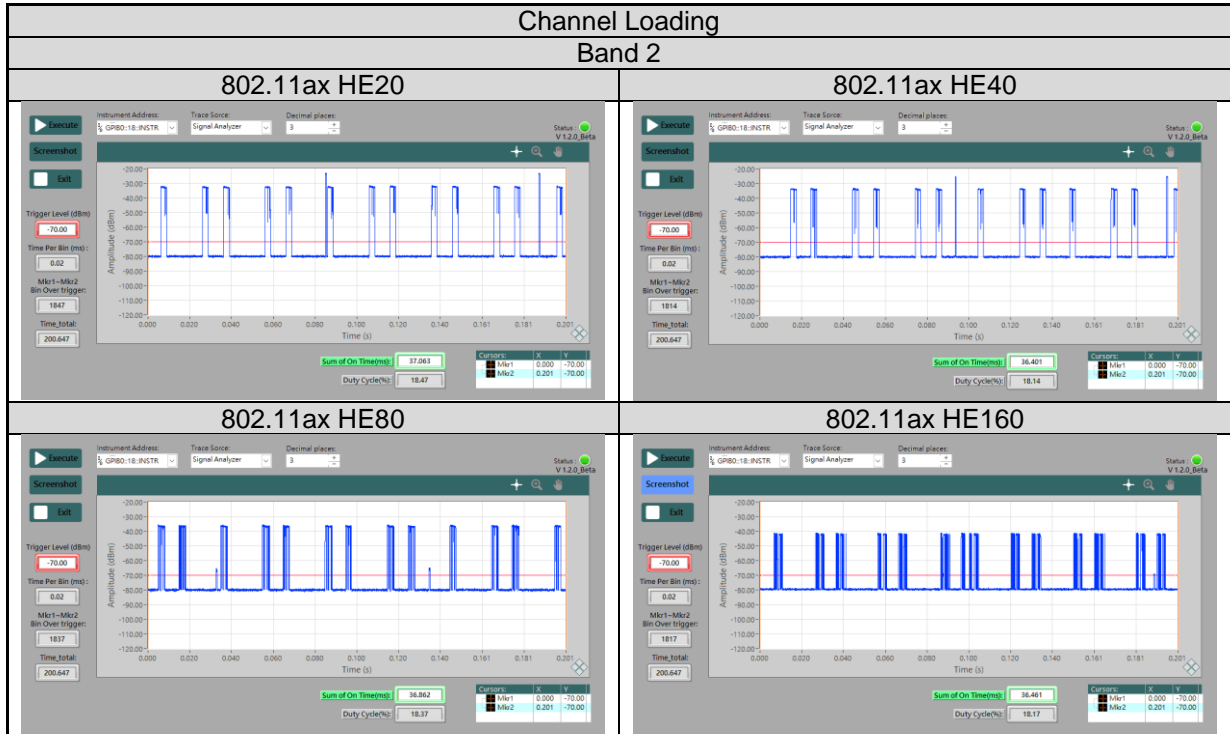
Channel Loading

Band 2

| 802.11ax HE20 | 802.11ax HE40 |
|---|---|
| Execute<br>Instrument Address: GPIB0::18::INSTR<br>Trace Sorce: Signal Analyzer<br>Decimal places: 3<br>Status:<br>V 1.2.0_Beta<br>Screenshot<br>Exit<br>Trigger Level (dBm) -70.00<br>Time Per Bin (ms): 0.02<br>Mkr1~Mkr2 Bin Over trigger: 1847<br>Time_total: 200.647<br>Amplitude (dBm)<br>-20.00 -30.00 -40.00 -50.00 -60.00 -70.00 -80.00 -90.00 -100.00 -110.00 -120.00<br>0.000 0.020 0.040 0.060 0.080 0.100 0.120 0.140 0.161 0.181 0.201<br>Time (s)<br>Sum of On Time(ms): 37.063<br>Duty Cycle(%): 18.47<br>Cursors: X Y<br>Mkr1 0.000 -70.00<br>Mkr2 0.201 -70.00 | Execute<br>Instrument Address: GPIB0::18::INSTR<br>Trace Sorce: Signal Analyzer<br>Decimal places: 3<br>Status:<br>V 1.2.0_Beta<br>Screenshot<br>Exit<br>Trigger Level (dBm) -70.00<br>Time Per Bin (ms): 0.02<br>Mkr1~Mkr2 Bin Over trigger: 1814<br>Time_total: 200.647<br>Amplitude (dBm)<br>-20.00 -30.00 -40.00 -50.00 -60.00 -70.00 -80.00 -90.00 -100.00 -110.00 -120.00<br>0.000 0.020 0.040 0.060 0.080 0.100 0.120 0.140 0.161 0.181 0.201<br>Time (s)<br>Sum of On Time(ms): 36.401<br>Duty Cycle(%): 18.14<br>Cursors: X Y<br>Mkr1 0.000 -70.00<br>Mkr2 0.201 -70.00 |
| 802.11ax HE80 | 802.11ax HE160 |
| Execute<br>Instrument Address: GPIB0::18::INSTR<br>Trace Sorce: Signal Analyzer<br>Decimal places: 3<br>Status:<br>V 1.2.0_Beta<br>Screenshot<br>Exit<br>Trigger Level (dBm) -70.00<br>Time Per Bin (ms): 0.02<br>Mkr1~Mkr2 Bin Over trigger: 1837<br>Time_total: 200.647<br>Amplitude (dBm)<br>-20.00 -30.00 -40.00 -50.00 -60.00 -70.00 -80.00 -90.00 -100.00 -110.00 -120.00<br>0.000 0.020 0.040 0.060 0.080 0.100 0.120 0.140 0.161 0.181 0.201<br>Time (s)<br>Sum of On Time(ms): 36.862<br>Duty Cycle(%): 18.37<br>Cursors: X Y<br>Mkr1 0.000 -70.00<br>Mkr2 0.201 -70.00 | Execute<br>Instrument Address: GPIB0::18::INSTR<br>Trace Sorce: Signal Analyzer<br>Decimal places: 3<br>Status:<br>V 1.2.0_Beta<br>Screenshot<br>Exit<br>Trigger Level (dBm) -70.00<br>Time Per Bin (ms): 0.02<br>Mkr1~Mkr2 Bin Over trigger: 1817<br>Time_total: 200.647<br>Amplitude (dBm)<br>-20.00 -30.00 -40.00 -50.00 -60.00 -70.00 -80.00 -90.00 -100.00 -110.00 -120.00<br>0.000 0.020 0.040 0.060 0.080 0.100 0.120 0.140 0.161 0.181 0.201<br>Time (s)<br>Sum of On Time(ms): 36.461<br>Duty Cycle(%): 18.17<br>Cursors: X Y<br>Mkr1 0.000 -70.00<br>Mkr2 0.201 -70.00 |